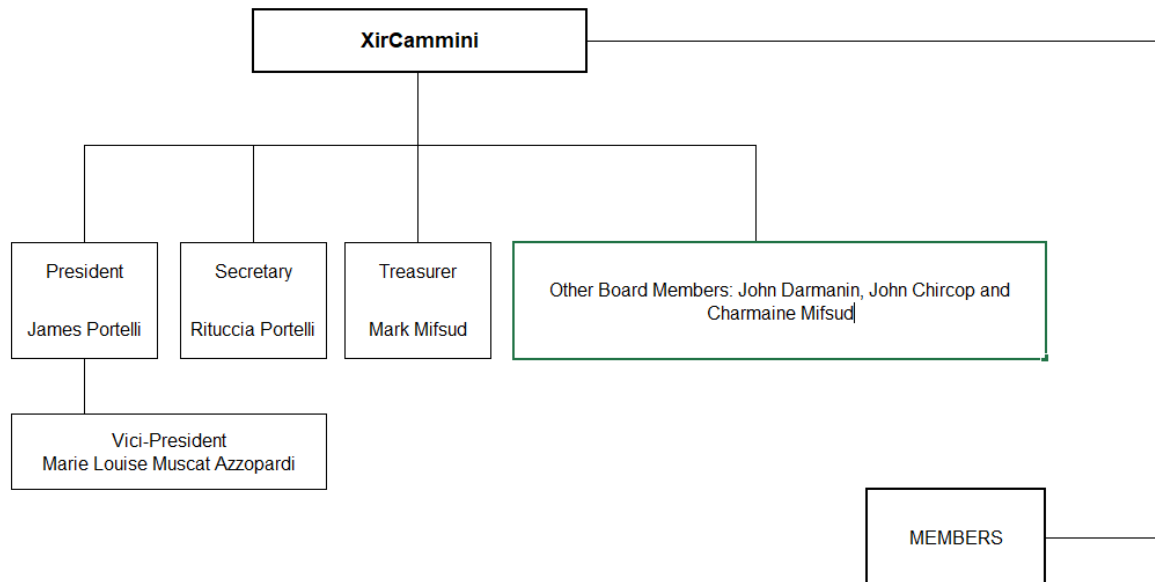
XirCammini

President

James Portelli

Secretary

Rituccia Portelli

Treasurer

Mark Mifsud

Other Board Members: John Darmanin, John Chircop and Charmaine Mifsud

Vici-President
Marie Louise Muscat Azzopardi

MEMBERS